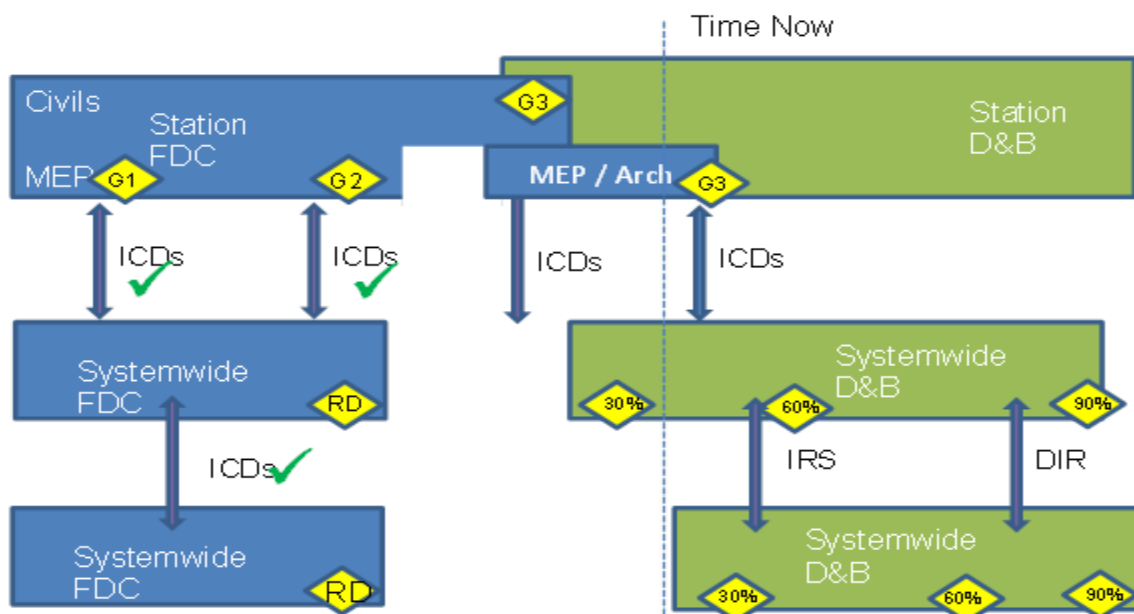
Time Now

Civils

Station FDC

MEP

G1

G2

G3

Station D&B

MEP / Arch

G3

ICDs

ICDs

ICDs

ICDs

Systemwide FDC

RD

Systemwide D&B

30%

60%

90%

ICDs

IRS

DIR

Systemwide FDC

RD

Systemwide D&B

30%

60%

90%